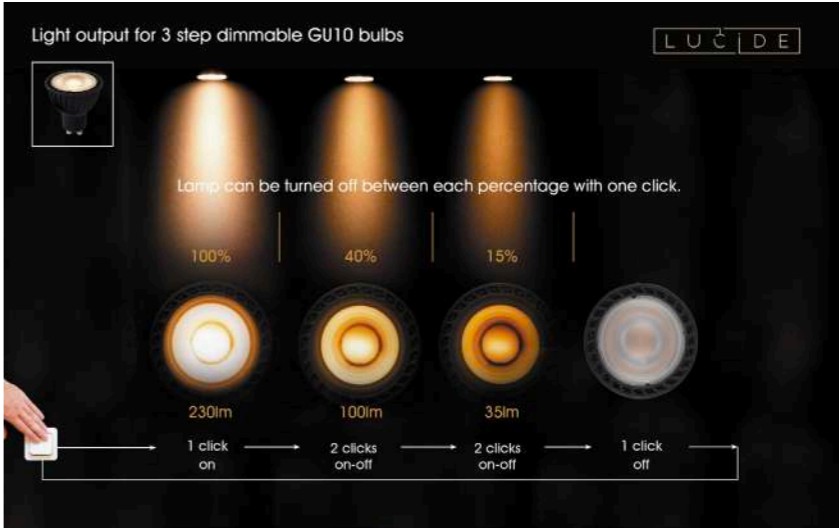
Light output for 3 step dimmable GU10 bulbs

LUCIDE

Lamp can be turned off between each percentage with one click.

100%

40%

15%

230lm

100lm

35lm

1 click on

2 clicks on-off

2 clicks on-off

1 click off